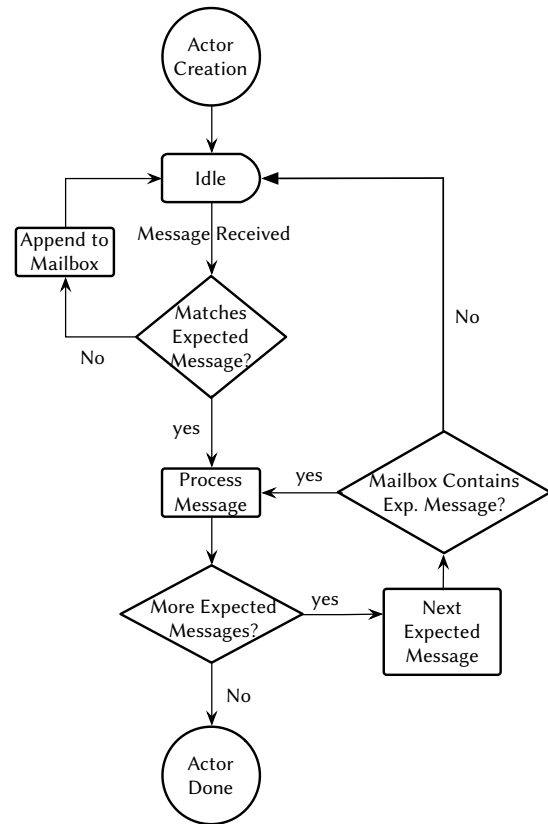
Actor Creation

Idle

Append to Mailbox

Message Received

Matches Expected Message?

No

No

yes

Process Message

yes

Mailbox Contains Exp. Message?

More Expected Messages?

yes

Next Expected Message

No

Actor Done